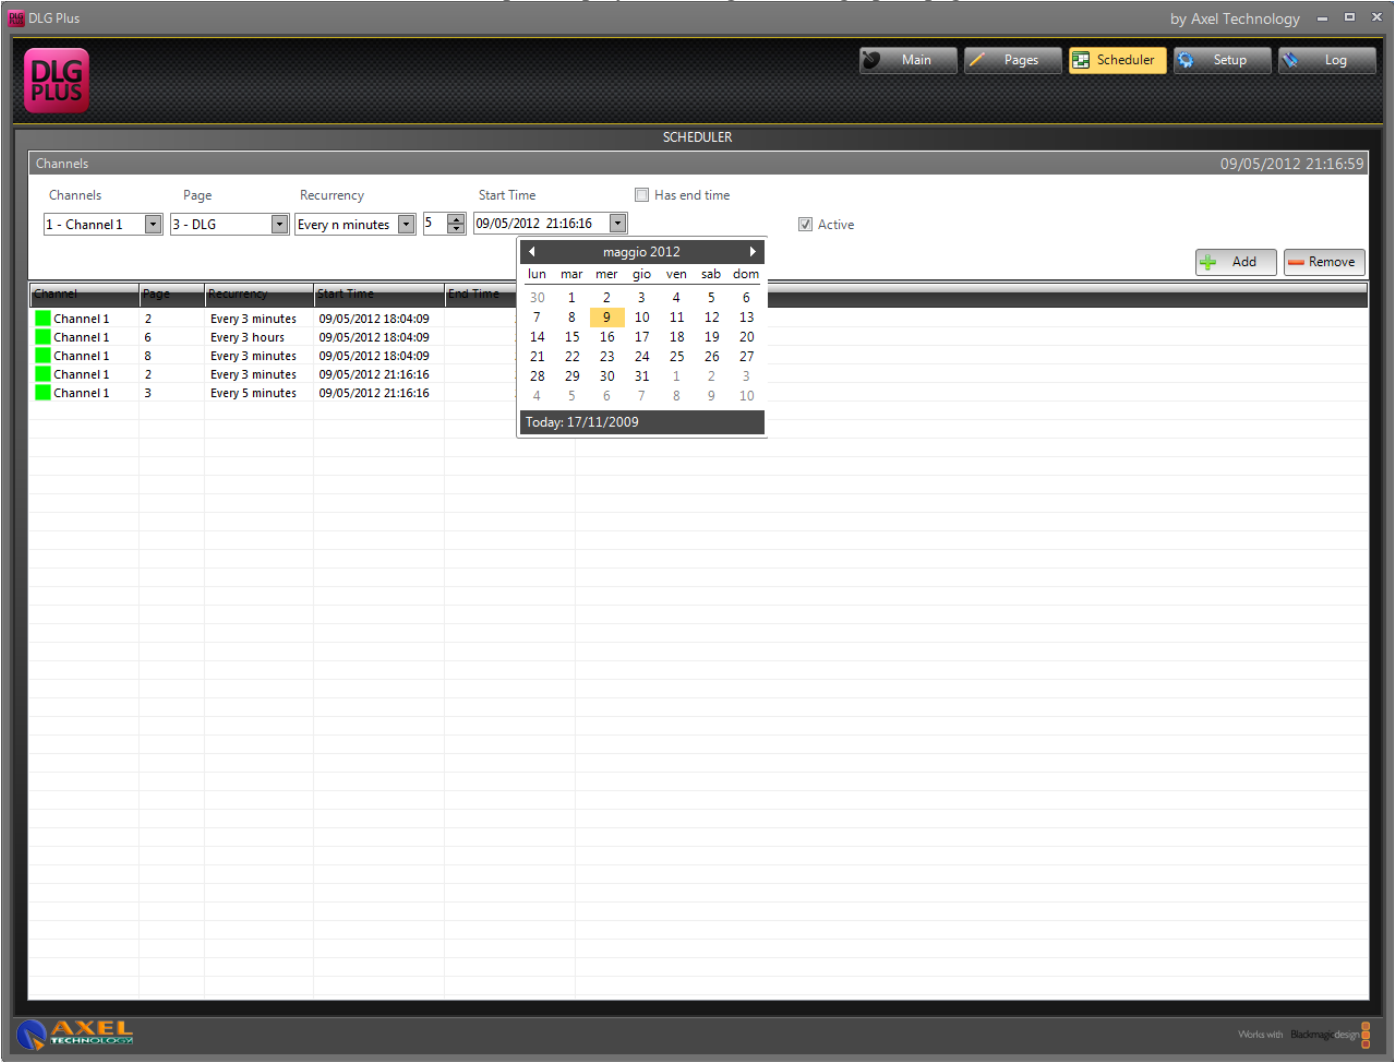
DLG Plus

by Axel Technology

DLG PLUS

Main Pages Scheduler Setup Log

SCHEDULER

Channels

09/05/2012 21:16:59

Channels Page Recurrency Start Time Has end time

1 - Channel 1 3 - DLG Every n minutes 5 09/05/2012 21:16:16 Active

Add Remove

maggio 2012

| lun | mar | mer | gio | ven | sab | dom |
|---|---|---|---|---|---|---|
| 30 | 1 | 2 | 3 | 4 | 5 | 6 |
| 7 | 8 | 9 | 10 | 11 | 12 | 13 |
| 14 | 15 | 16 | 17 | 18 | 19 | 20 |
| 21 | 22 | 23 | 24 | 25 | 26 | 27 |
| 28 | 29 | 30 | 31 | 1 | 2 | 3 |
| 4 | 5 | 6 | 7 | 8 | 9 | 10 |

Today: 17/11/2009

| Channel | Page | Recurrency | Start Time | End Time |
|---|---|---|---|---|
| Channel 1 | 2 | Every 3 minutes | 09/05/2012 18:04:09 | |
| Channel 1 | 6 | Every 3 hours | 09/05/2012 18:04:09 | |
| Channel 1 | 8 | Every 3 minutes | 09/05/2012 18:04:09 | |
| Channel 1 | 2 | Every 3 minutes | 09/05/2012 21:16:16 | |
| Channel 1 | 3 | Every 5 minutes | 09/05/2012 21:16:16 | |

AXEL TECHNOLOGY

Works with Blackmagicdesign